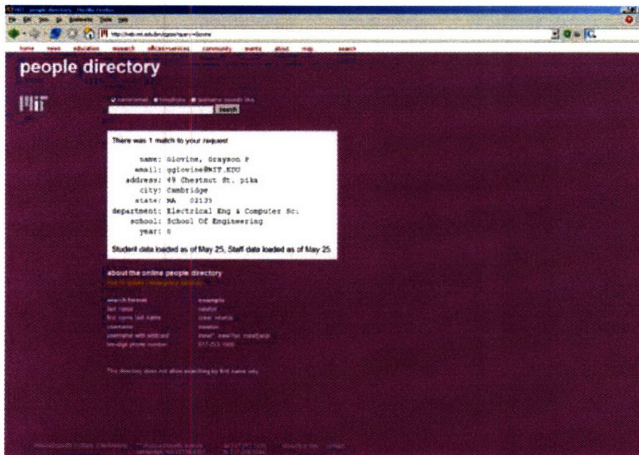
people directory

Search

There was 1 match to your request

name: Giovine, Grayson P
email: ggiovine@MIT.EDU
address: 49 Chestnut St. pika
city: Cambridge
state: MA 02139
department: Electrical Eng & Computer Sci
school: School Of Engineering
year: 0

Student data loaded as of May 25, Staff data loaded as of May 25.

about the online people directory

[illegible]